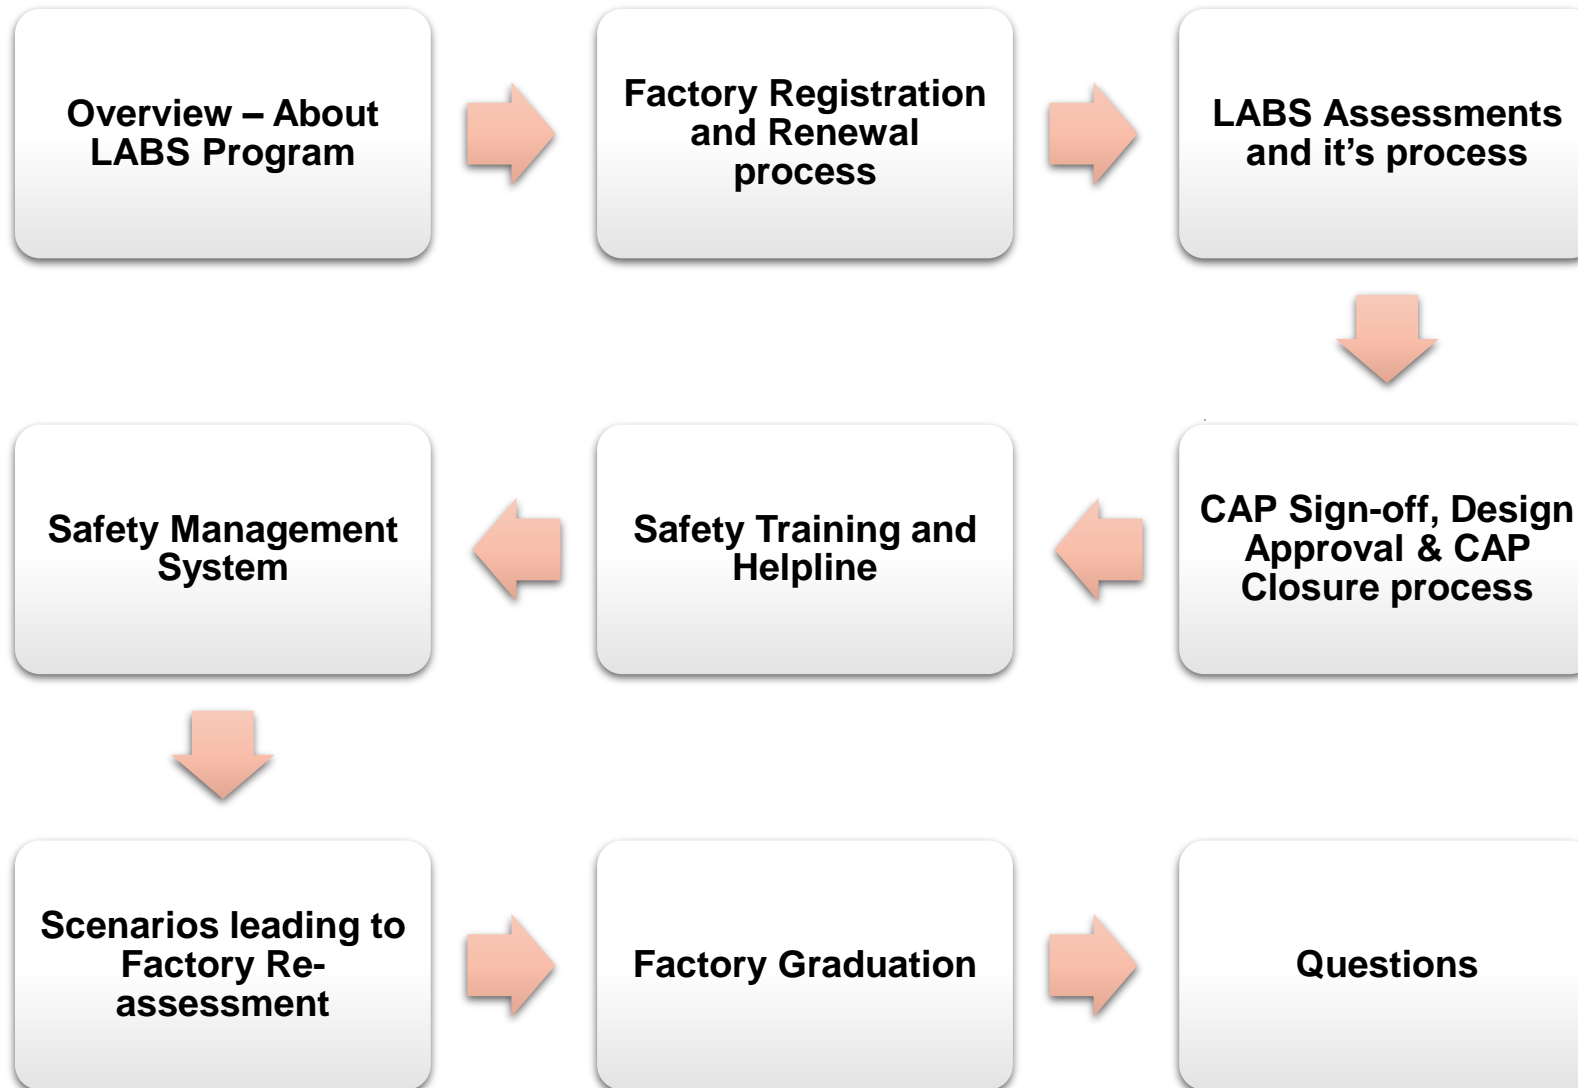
Overview – About LABS Program

Factory Registration and Renewal process

LABS Assessments and it’s process

CAP Sign-off, Design Approval & CAP Closure process

Safety Training and Helpline

Safety Management System

Scenarios leading to Factory Re-assessment

Factory Graduation

Questions